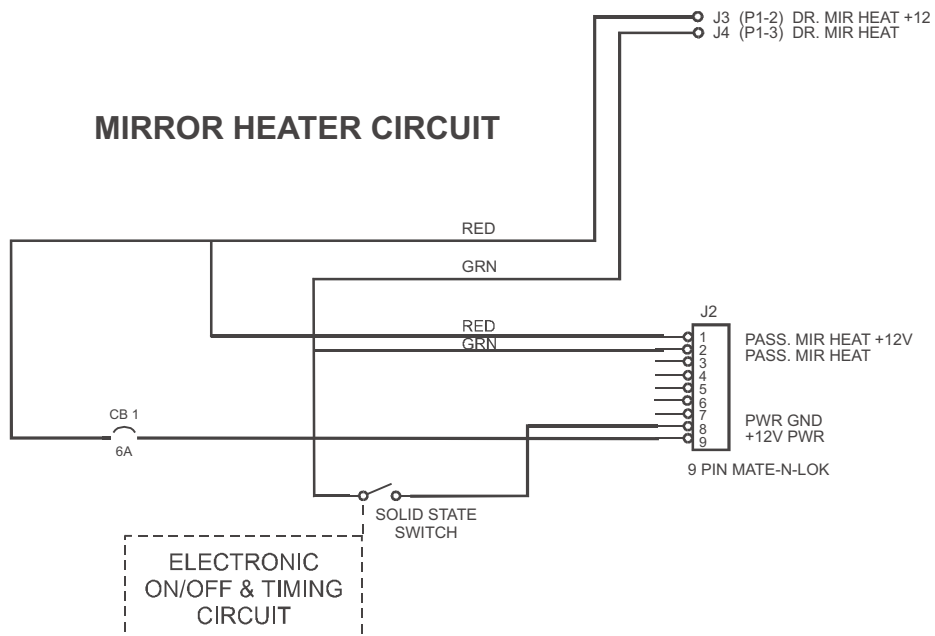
J3 (P1-2) DR. MIR HEAT +12
J4 (P1-3) DR. MIR HEAT

MIRROR HEATER CIRCUIT

RED

GRN

J2

RED
GRN

1
2
3
4
5
6
7
8
9

PASS. MIR HEAT +12V
PASS. MIR HEAT

PWR GND
+12V PWR

9 PIN MATE-N-LOK

CB 1
6A

SOLID STATE SWITCH

ELECTRONIC ON/OFF & TIMING CIRCUIT